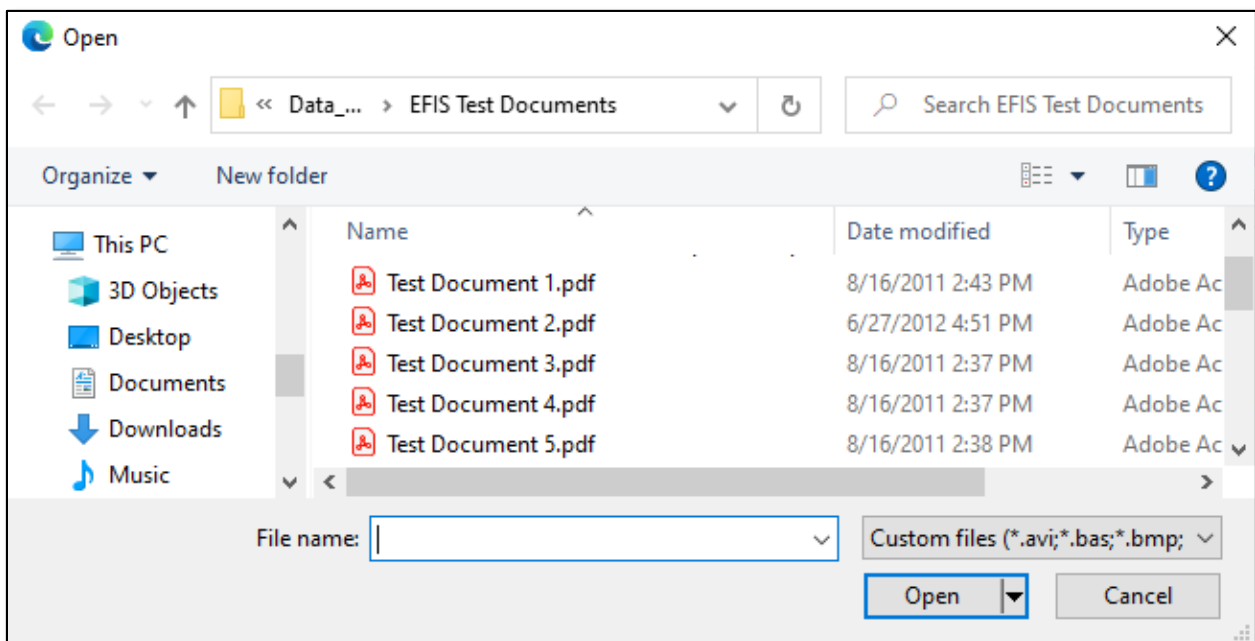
Open

« Data_... › EFIS Test Documents

Search EFIS Test Documents

Organize ▾ New folder

This PC
3D Objects
Desktop
Documents
Downloads
Music

| Name | Date modified | Type |
|---|---|---|
| Test Document 1.pdf | 8/16/2011 2:43 PM | Adobe Ac |
| Test Document 2.pdf | 6/27/2012 4:51 PM | Adobe Ac |
| Test Document 3.pdf | 8/16/2011 2:37 PM | Adobe Ac |
| Test Document 4.pdf | 8/16/2011 2:37 PM | Adobe Ac |
| Test Document 5.pdf | 8/16/2011 2:38 PM | Adobe Ac |

File name:

Custom files (*.avi;*.bas;*.bmp;

Open

Cancel